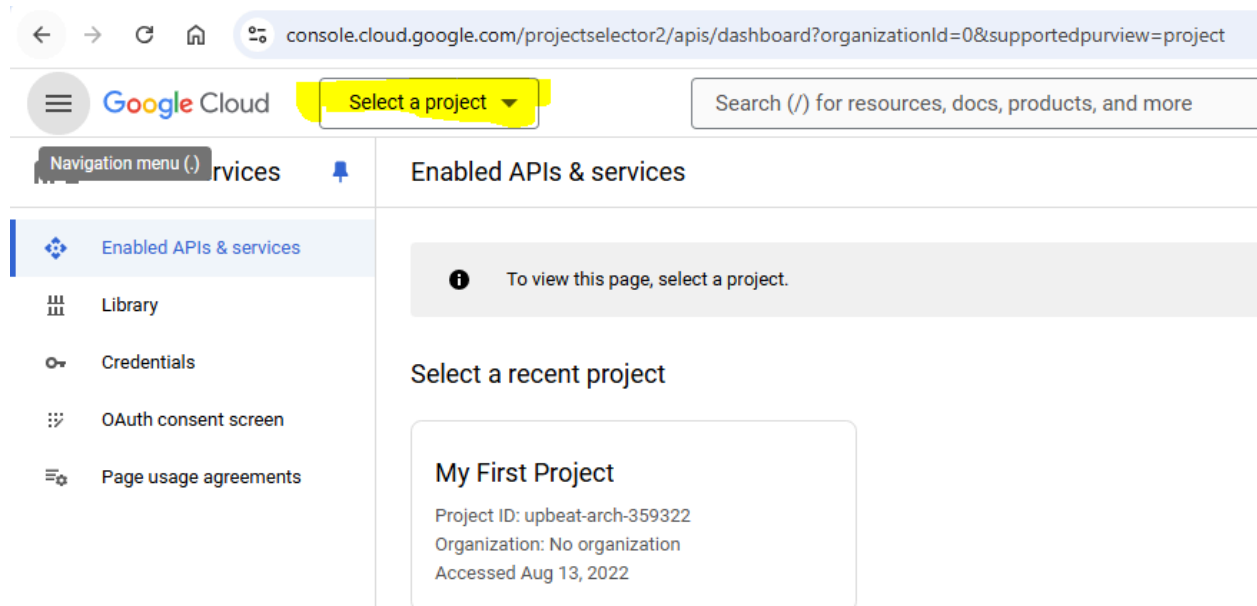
console.cloud.google.com/projectselector2/apis/dashboard?organizationId=0&supportedpurview=project

Google Cloud

Select a project

Search (/) for resources, docs, products, and more

Navigation menu (.)

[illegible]rvices

Enabled APIs & services

Enabled APIs & services

Library

Credentials

OAuth consent screen

Page usage agreements

To view this page, select a project.

Select a recent project

My First Project

Project ID: upbeat-arch-359322

Organization: No organization

Accessed Aug 13, 2022